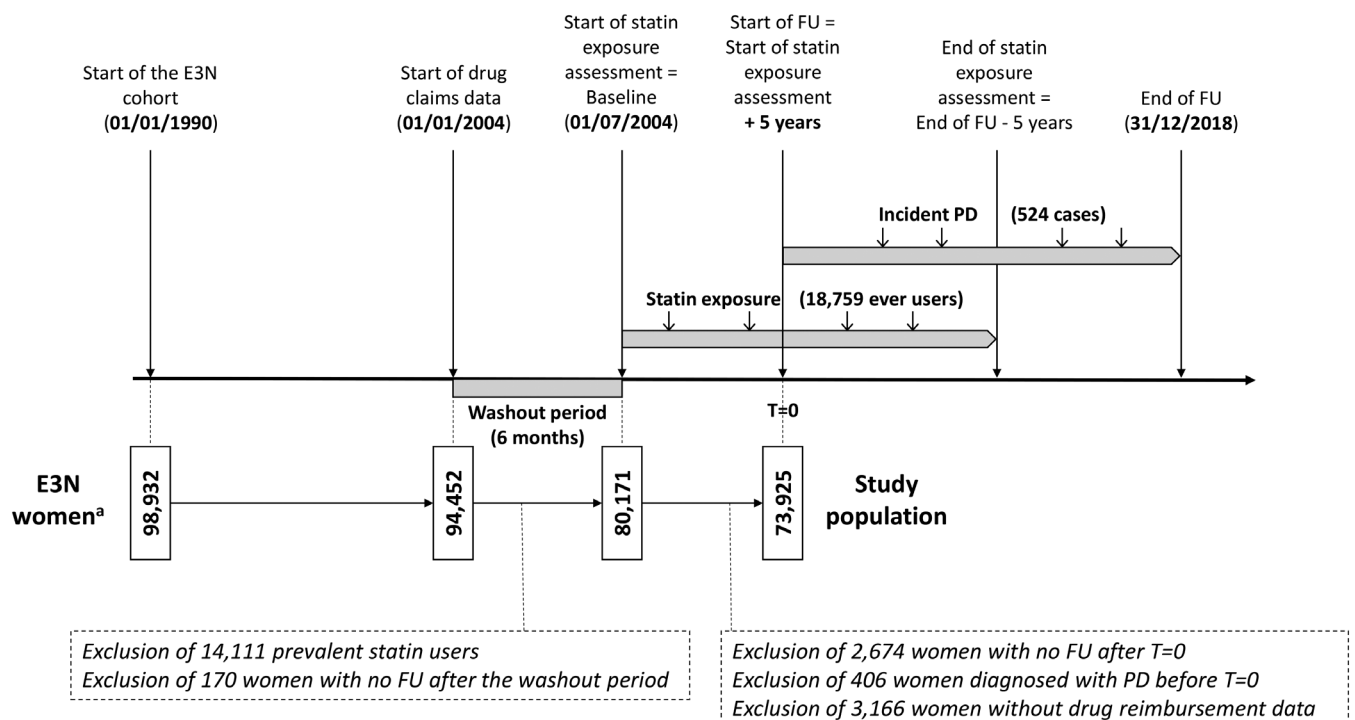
Start of the E3N cohort (01/01/1990)

Start of drug claims data (01/01/2004)

Start of statin exposure assessment = Baseline (01/07/2004)

Start of FU = Start of statin exposure assessment + 5 years

End of statin exposure assessment = End of FU - 5 years

End of FU (31/12/2018)

Incident PD (524 cases)

Statin exposure (18,759 ever users)

Washout period (6 months)

T=0

E3N women$^{a}$

98,932

94,452

80,171

73,925

Study population

Exclusion of 14,111 prevalent statin users
Exclusion of 170 women with no FU after the washout period

Exclusion of 2,674 women with no FU after T=0
Exclusion of 406 women diagnosed with PD before T=0
Exclusion of 3,166 women without drug reimbursement data